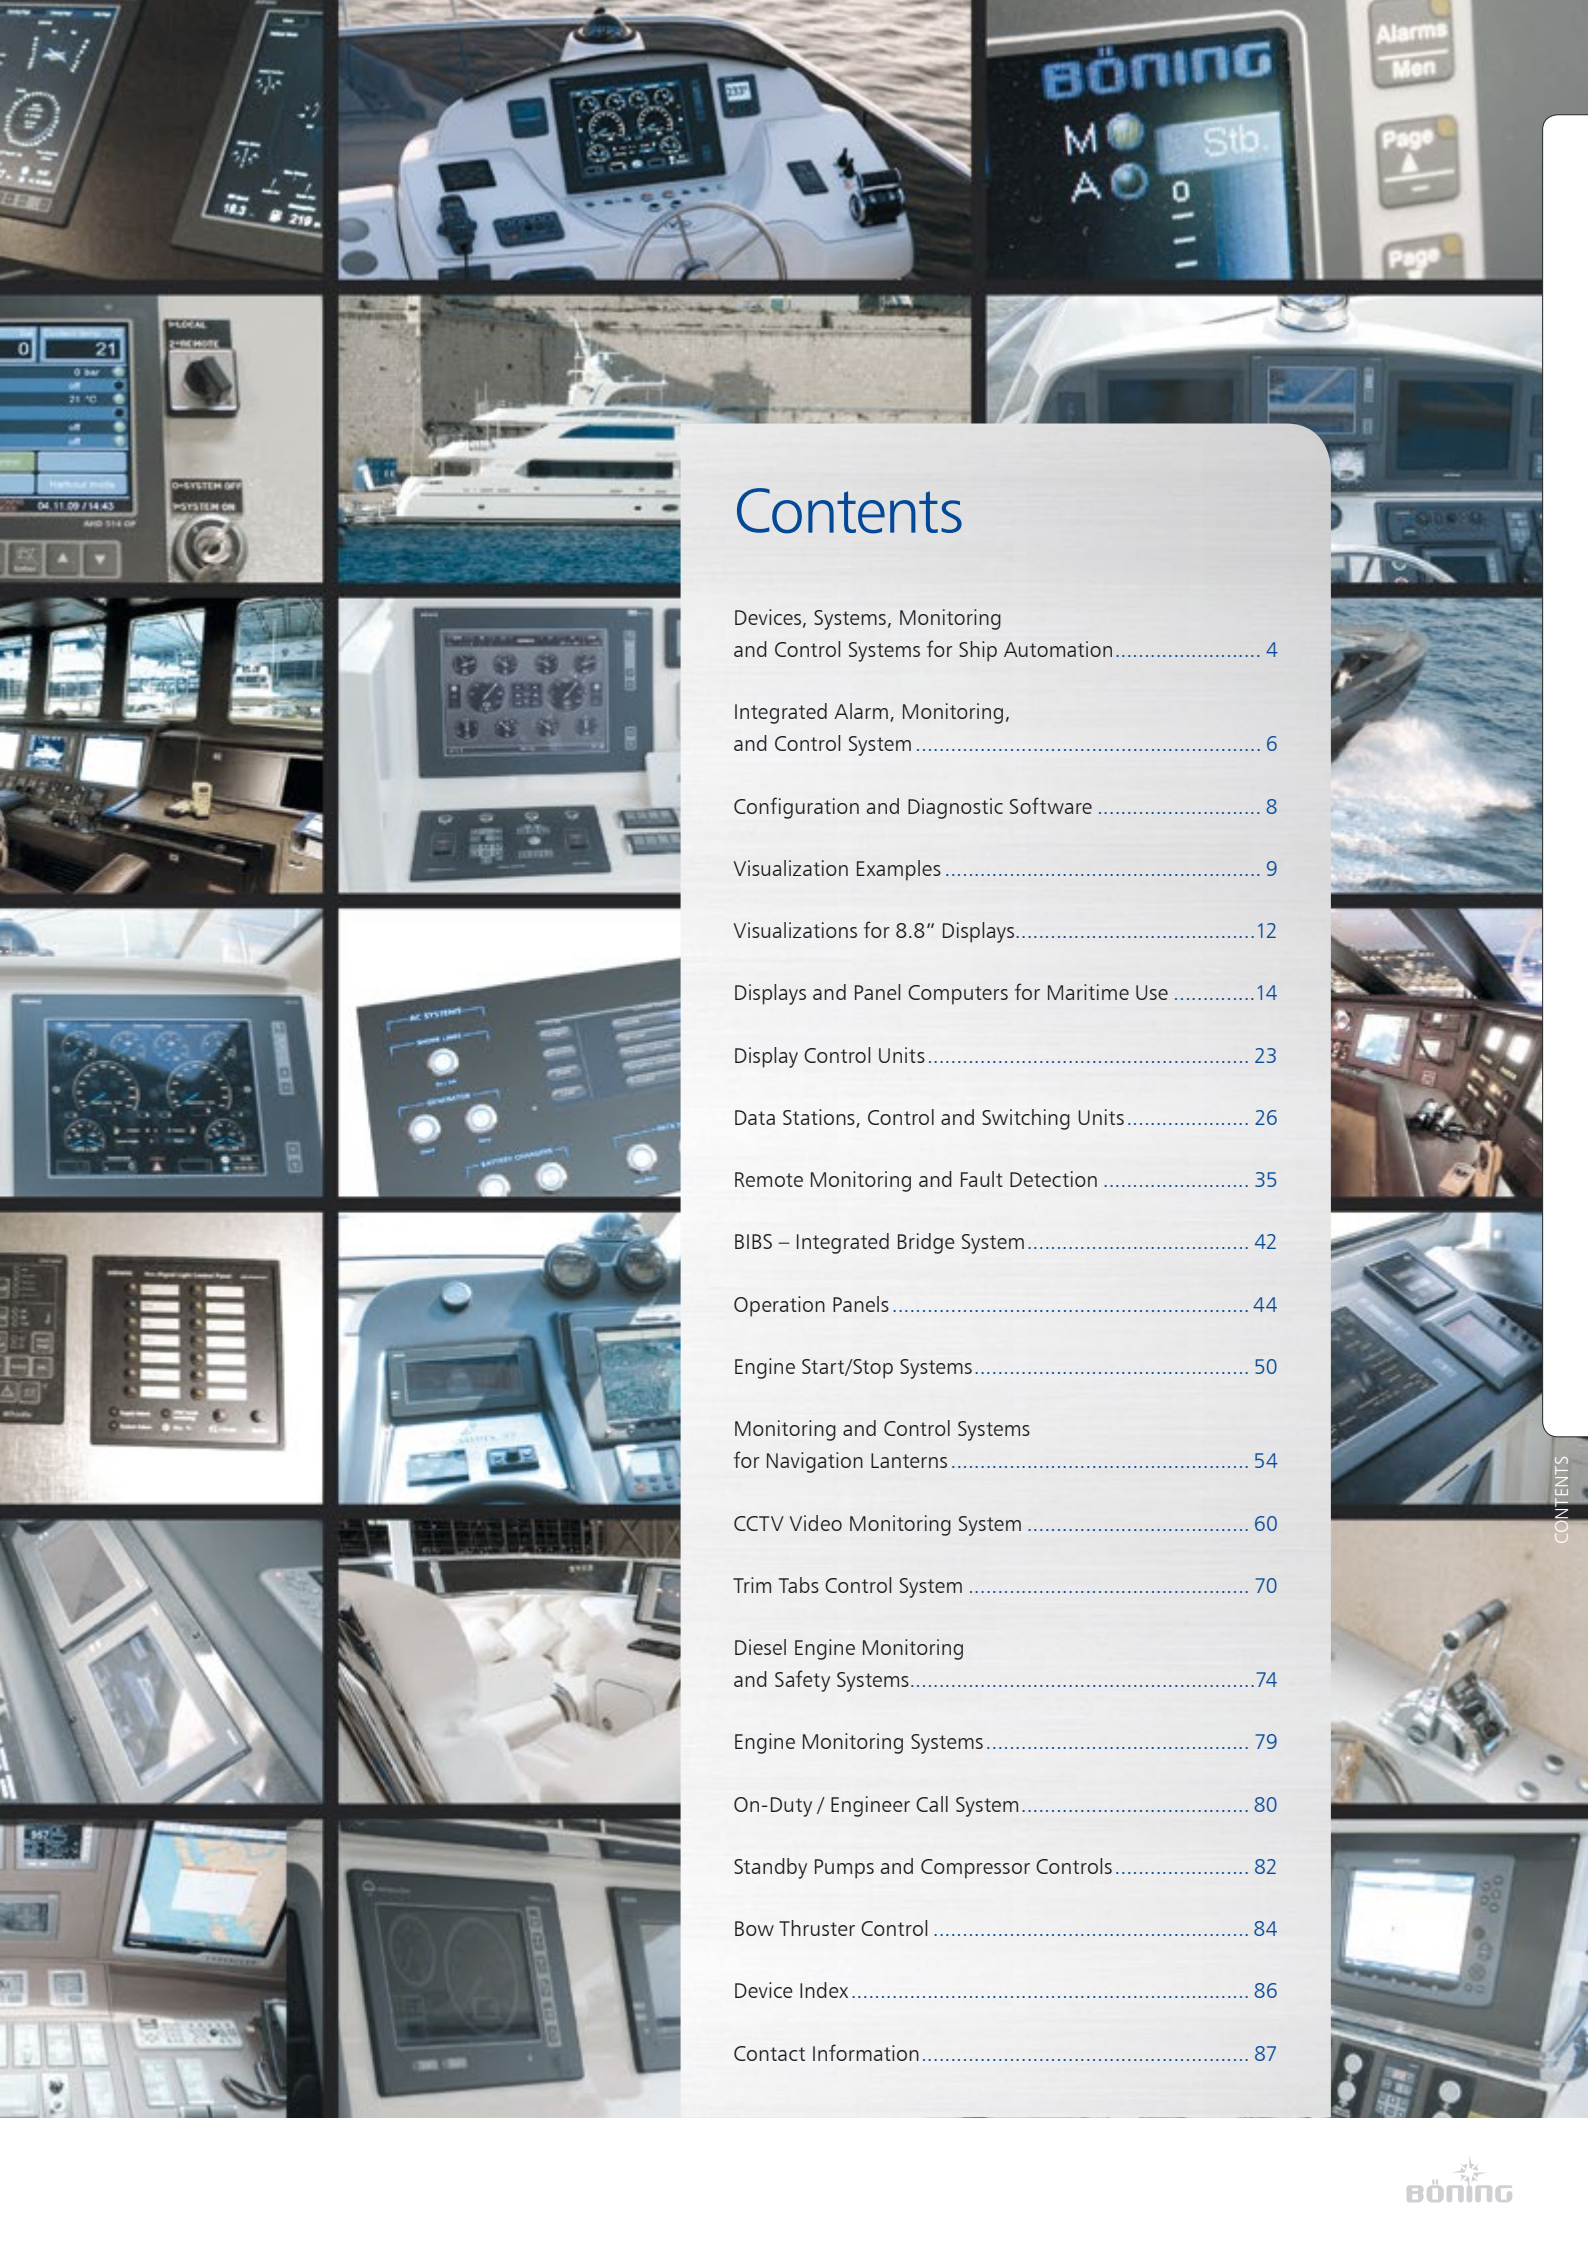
BÖNING
M
A
Stb.
Alarms
Men
Page
Page

Contents

Devices, Systems, Monitoring and Control Systems for Ship Automation........................ 4

Integrated Alarm, Monitoring, and Control System.......................................................... 6

Configuration and Diagnostic Software .......................... 8

Visualization Examples .................................................... 9

Visualizations for 8.8" Displays.......................................12

Displays and Panel Computers for Maritime Use .............14

Display Control Units...................................................... 23

Data Stations, Control and Switching Units..................... 26

Remote Monitoring and Fault Detection ........................ 35

BIBS – Integrated Bridge System..................................... 42

Operation Panels............................................................44

Engine Start/Stop Systems.............................................. 50

Monitoring and Control Systems for Navigation Lanterns................................................. 54

CCTV Video Monitoring System ..................................... 60

Trim Tabs Control System .............................................. 70

Diesel Engine Monitoring and Safety Systems.........................................................74

Engine Monitoring Systems............................................ 79

On-Duty / Engineer Call System...................................... 80

Standby Pumps and Compressor Controls...................... 82

Bow Thruster Control .................................................... 84

Device Index................................................................... 86

Contact Information....................................................... 87

CONTENTS

BÖNING